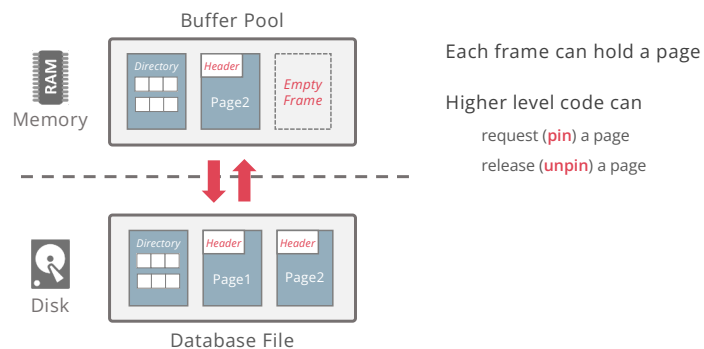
Buffer Pool

RAM

Memory

Directory

Header

Page2

Empty Frame

Each frame can hold a page

Higher level code can

request (pin) a page

release (unpin) a page

Disk

Directory

Header

Page1

Header

Page2

Database File